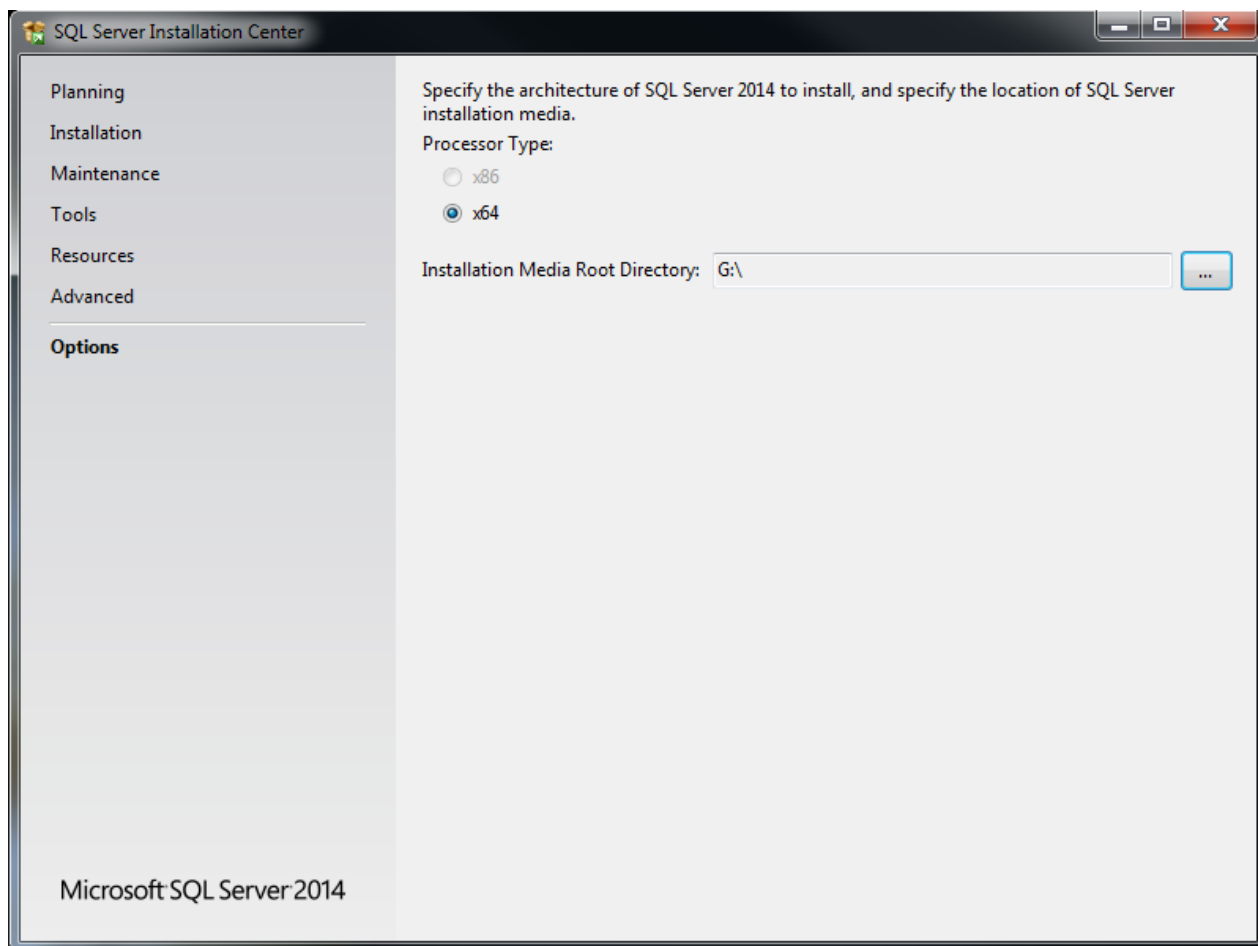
SQL Server Installation Center

Planning
Installation
Maintenance
Tools
Resources
Advanced
Options

Microsoft SQL Server 2014

Specify the architecture of SQL Server 2014 to install, and specify the location of SQL Server installation media.

Processor Type:
x86
x64

Installation Media Root Directory: G:\
...